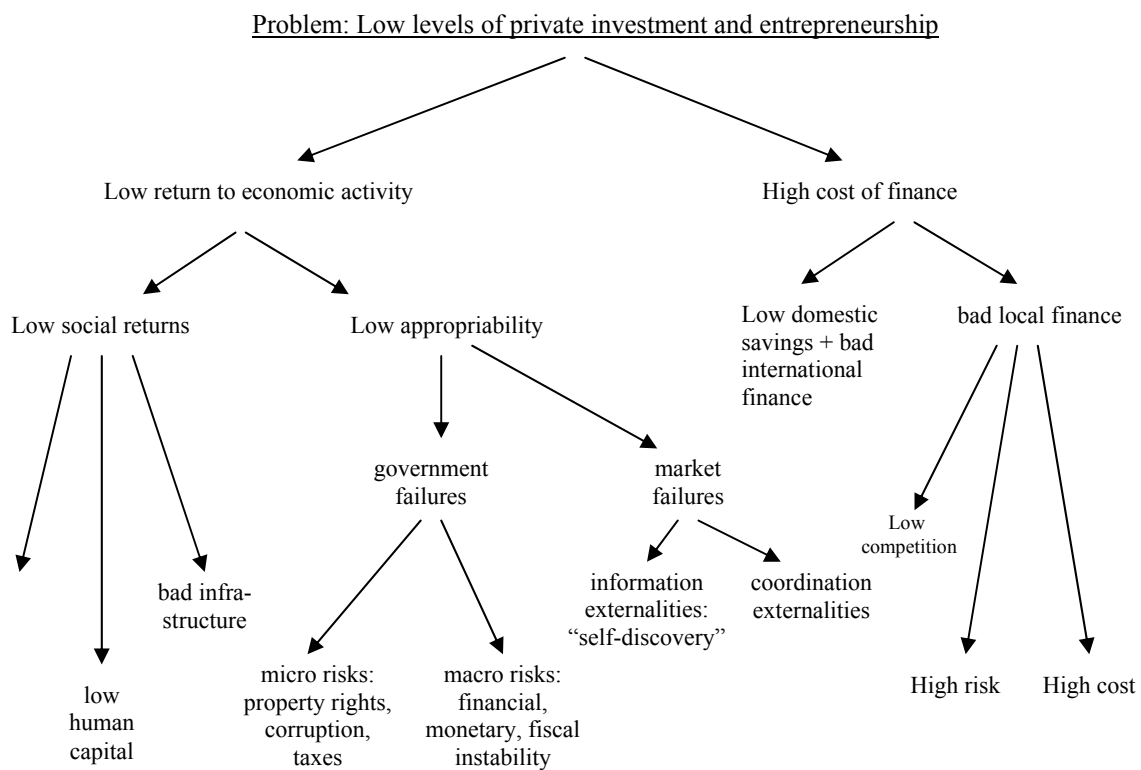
Problem: Low levels of private investment and entrepreneurship

Low return to economic activity

High cost of finance

Low social returns

Low appropriability

Low domestic savings + bad international finance

bad local finance

government failures

market failures

Low competition

bad infrastructure

information externalities: "self-discovery"

coordination externalities

low human capital

micro risks: property rights, corruption, taxes

macro risks: financial, monetary, fiscal instability

High risk

High cost